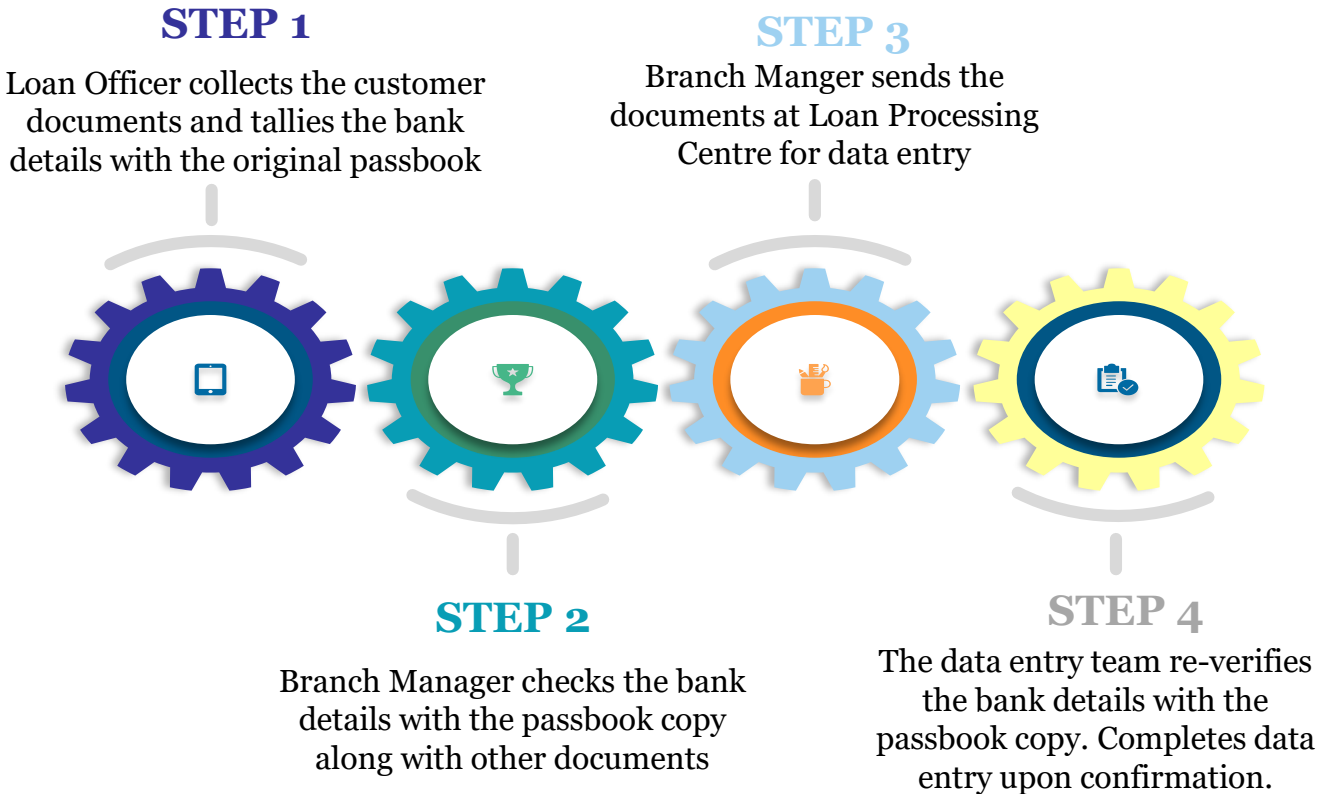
STEP 1

Loan Officer collects the customer documents and tallies the bank details with the original passbook

STEP 3

Branch Manger sends the documents at Loan Processing Centre for data entry

STEP 2

Branch Manager checks the bank details with the passbook copy along with other documents

STEP 4

The data entry team re-verifies the bank details with the passbook copy. Completes data entry upon confirmation.